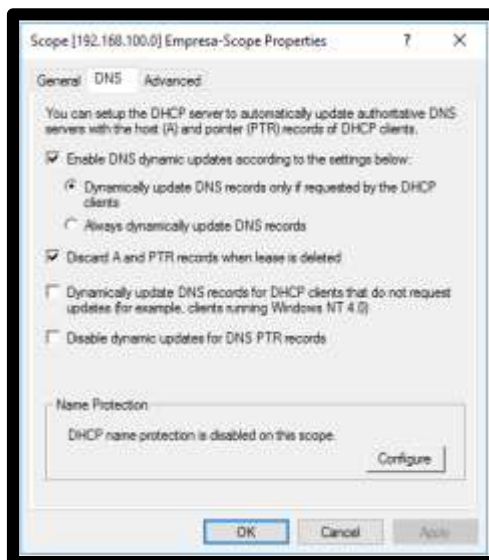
Scope [192.168.100.0] Empresa-Scope Properties ? ×

General DNS Advanced

You can setup the DHCP server to automatically update authoritative DNS servers with the host (A) and pointer (PTR) records of DHCP clients.

Enable DNS dynamic updates according to the settings below:

Dynamically update DNS records only if requested by the DHCP clients

Always dynamically update DNS records

Discard A and PTR records when lease is deleted

Dynamically update DNS records for DHCP clients that do not request updates (for example, clients running Windows NT 4.0)

Disable dynamic updates for DNS PTR records

Name Protection

DHCP name protection is disabled on this scope.

Configure

OK Cancel Apply